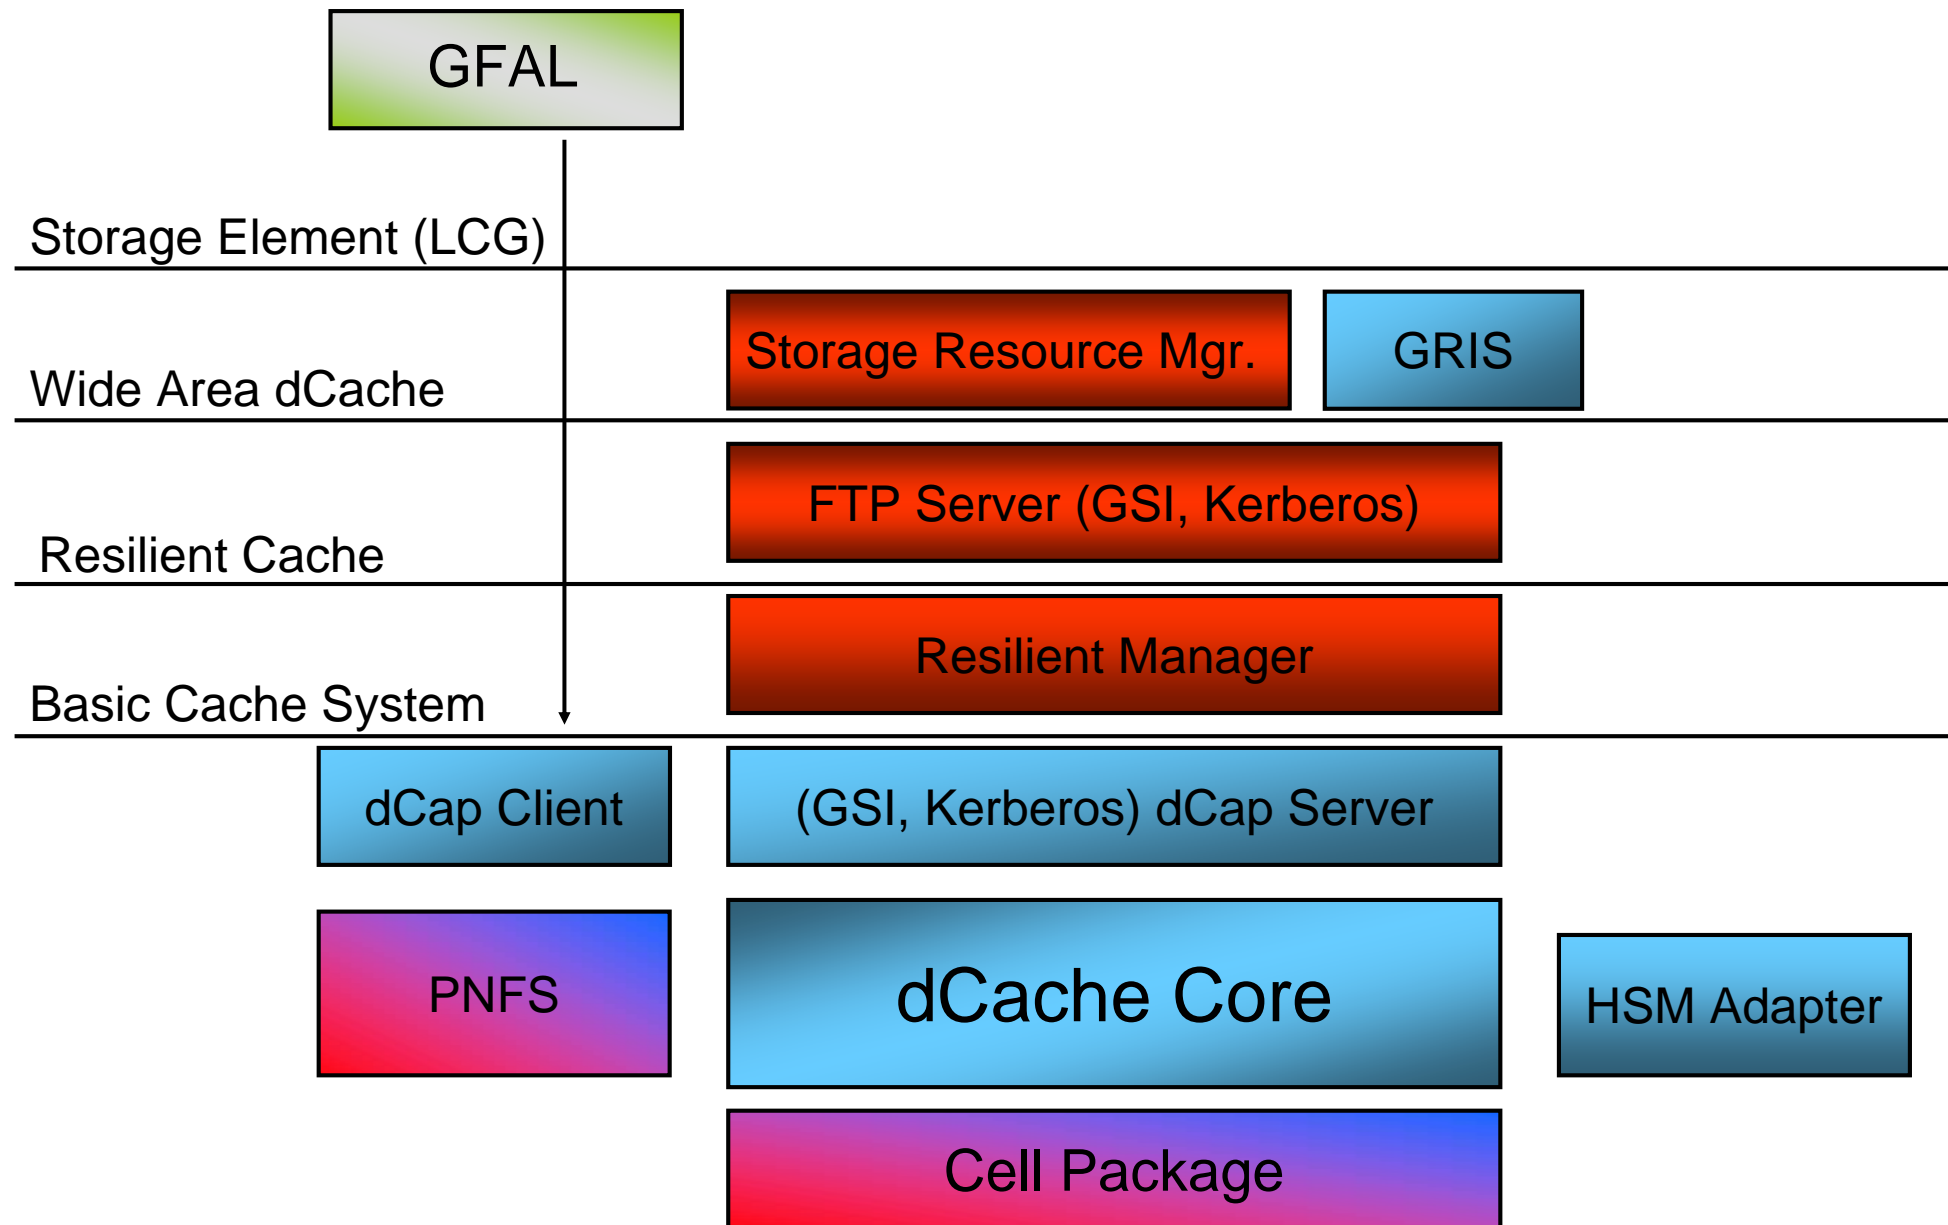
GFAL

Storage Element (LCG)

Storage Resource Mgr.

GRIS

Wide Area dCache

FTP Server (GSI, Kerberos)

Resilient Cache

Resilient Manager

Basic Cache System

dCap Client

(GSI, Kerberos) dCap Server

PNFS

dCache Core

HSM Adapter

Cell Package